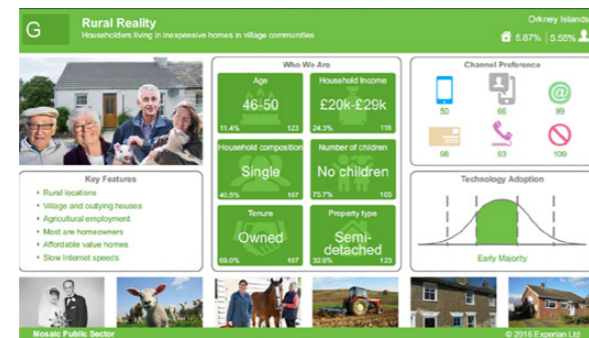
G

Rural Reality
Householders living in inexpensive homes in village communities

Orkney Islands
5.87% | 5.55%

Who We Are

| Age | Household Income |
|---|---|
| 46-50 | £20k-£29k |
| 11.4% 123 | 24.3% 118 |

| Household composition | Number of children |
|---|---|
| Single | No children |
| 40.5% 107 | 75.7% 105 |

| Tenure | Property type |
|---|---|
| Owned | Semi-detached |
| 69.0% 107 | 32.6% 123 |

Channel Preference
50 66 99
98 93 109

Key Features
• Rural locations
• Village and outlying houses
• Agricultural employment
• Most are homeowners
• Affordable value homes
• Slow Internet speeds

Technology Adoption
Early Majority

Mosaic Public Sector
© 2016 Experian Ltd